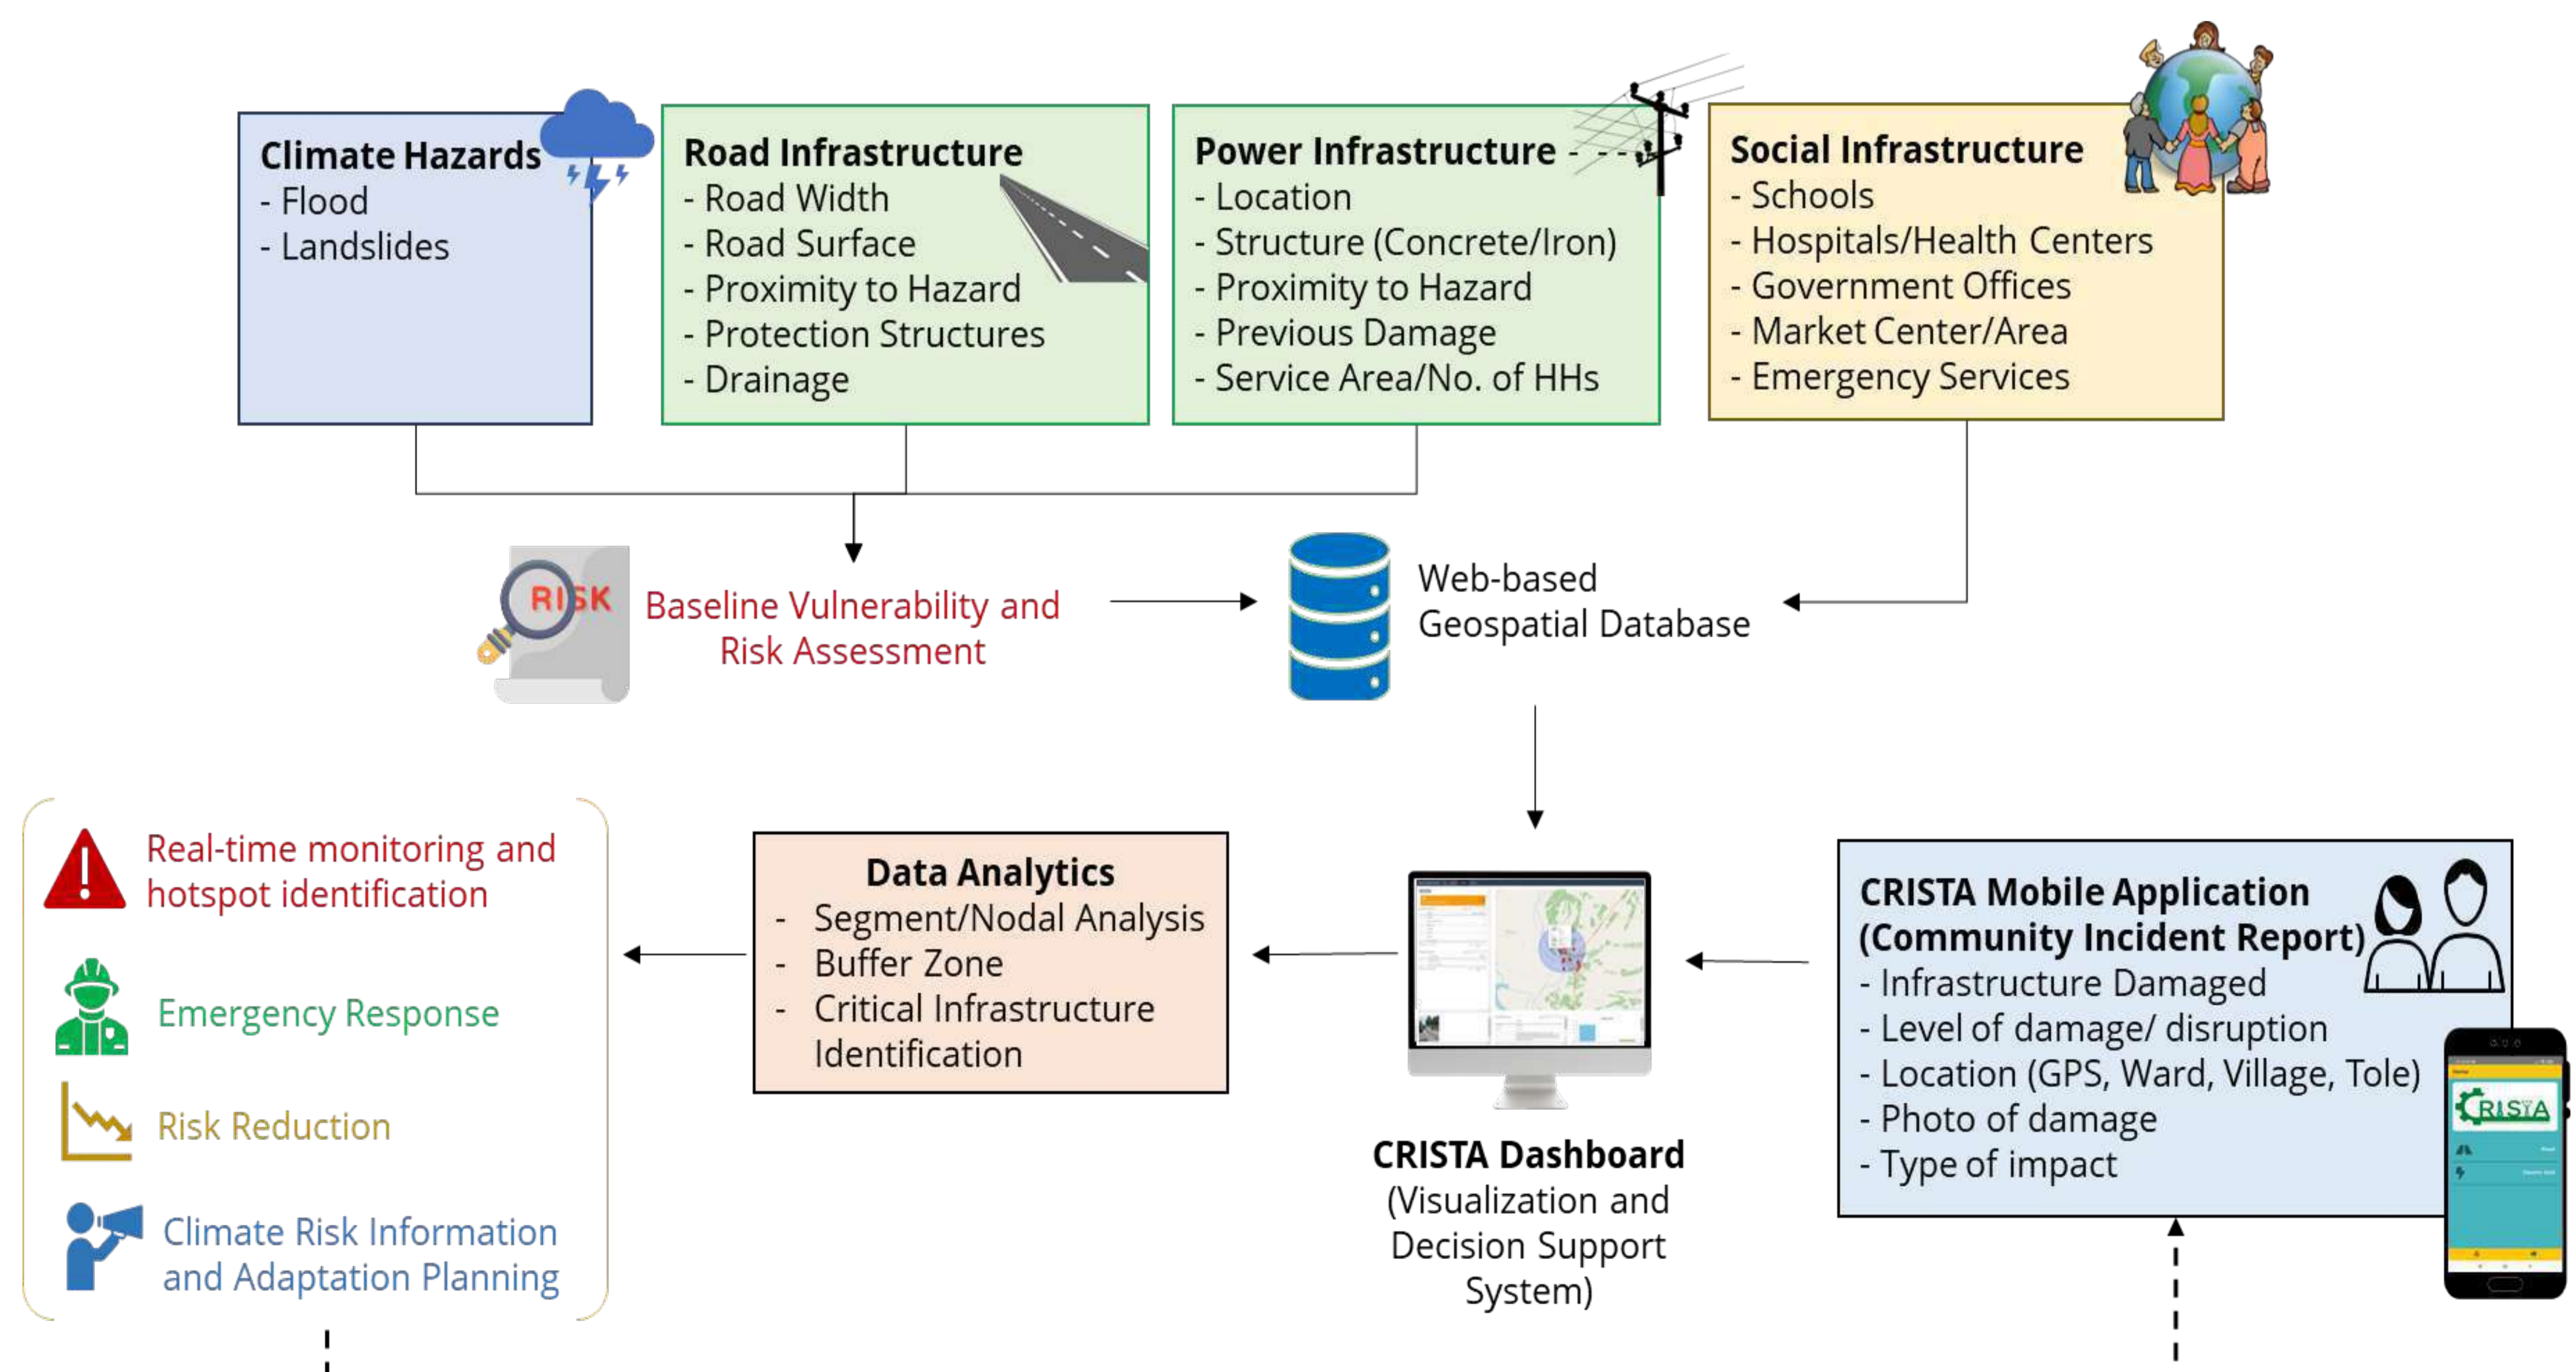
Climate Hazards
- Flood
- Landslides

Road Infrastructure
- Road Width
- Road Surface
- Proximity to Hazard
- Protection Structures
- Drainage

Power Infrastructure
- Location
- Structure (Concrete/Iron)
- Proximity to Hazard
- Previous Damage
- Service Area/No. of HHs

Social Infrastructure
- Schools
- Hospitals/Health Centers
- Government Offices
- Market Center/Area
- Emergency Services

RISK

Baseline Vulnerability and Risk Assessment

Web-based Geospatial Database

Real-time monitoring and hotspot identification

Emergency Response

Risk Reduction

Climate Risk Information and Adaptation Planning

Data Analytics
- Segment/Nodal Analysis
- Buffer Zone
- Critical Infrastructure Identification

CRISTA Dashboard
(Visualization and Decision Support System)

CRISTA Mobile Application
(Community Incident Report)
- Infrastructure Damaged
- Level of damage/ disruption
- Location (GPS, Ward, Village, Tole)
- Photo of damage
- Type of impact

CRISTA